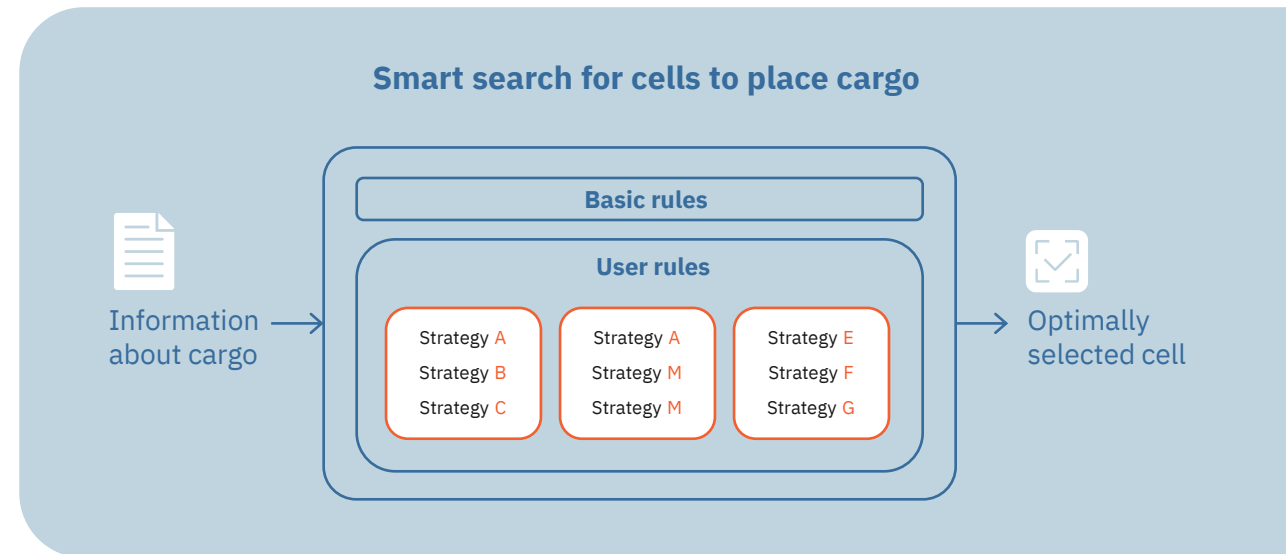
Smart search for cells to place cargo

Information about cargo

Basic rules

User rules

Strategy A
Strategy B
Strategy C

Strategy A
Strategy M
Strategy M

Strategy E
Strategy F
Strategy G

Optimally selected cell